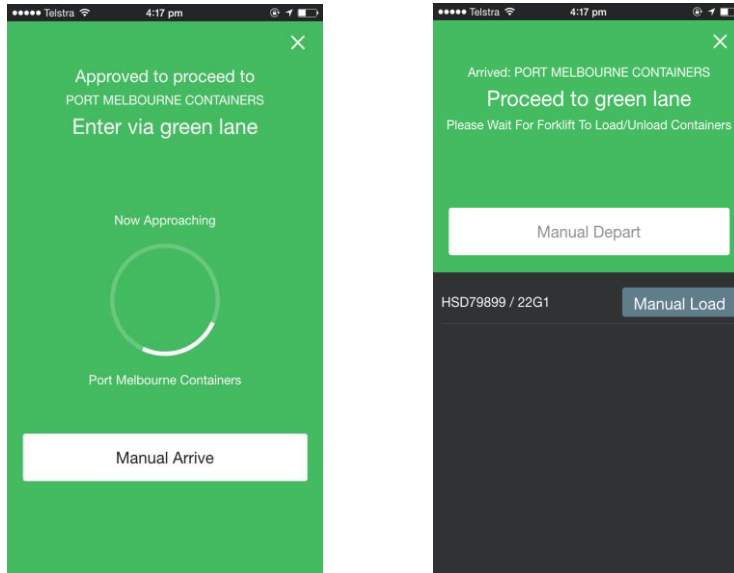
••••• Telstra 4:17 pm

Approved to proceed to
PORT MELBOURNE CONTAINERS
Enter via green lane

Now Approaching

Port Melbourne Containers

Manual Arrive

••••• Telstra 4:17 pm

Arrived: PORT MELBOURNE CONTAINERS
Proceed to green lane
Please Wait For Forklift To Load/Unload Containers

Manual Depart

HSD79899 / 22G1

Manual Load